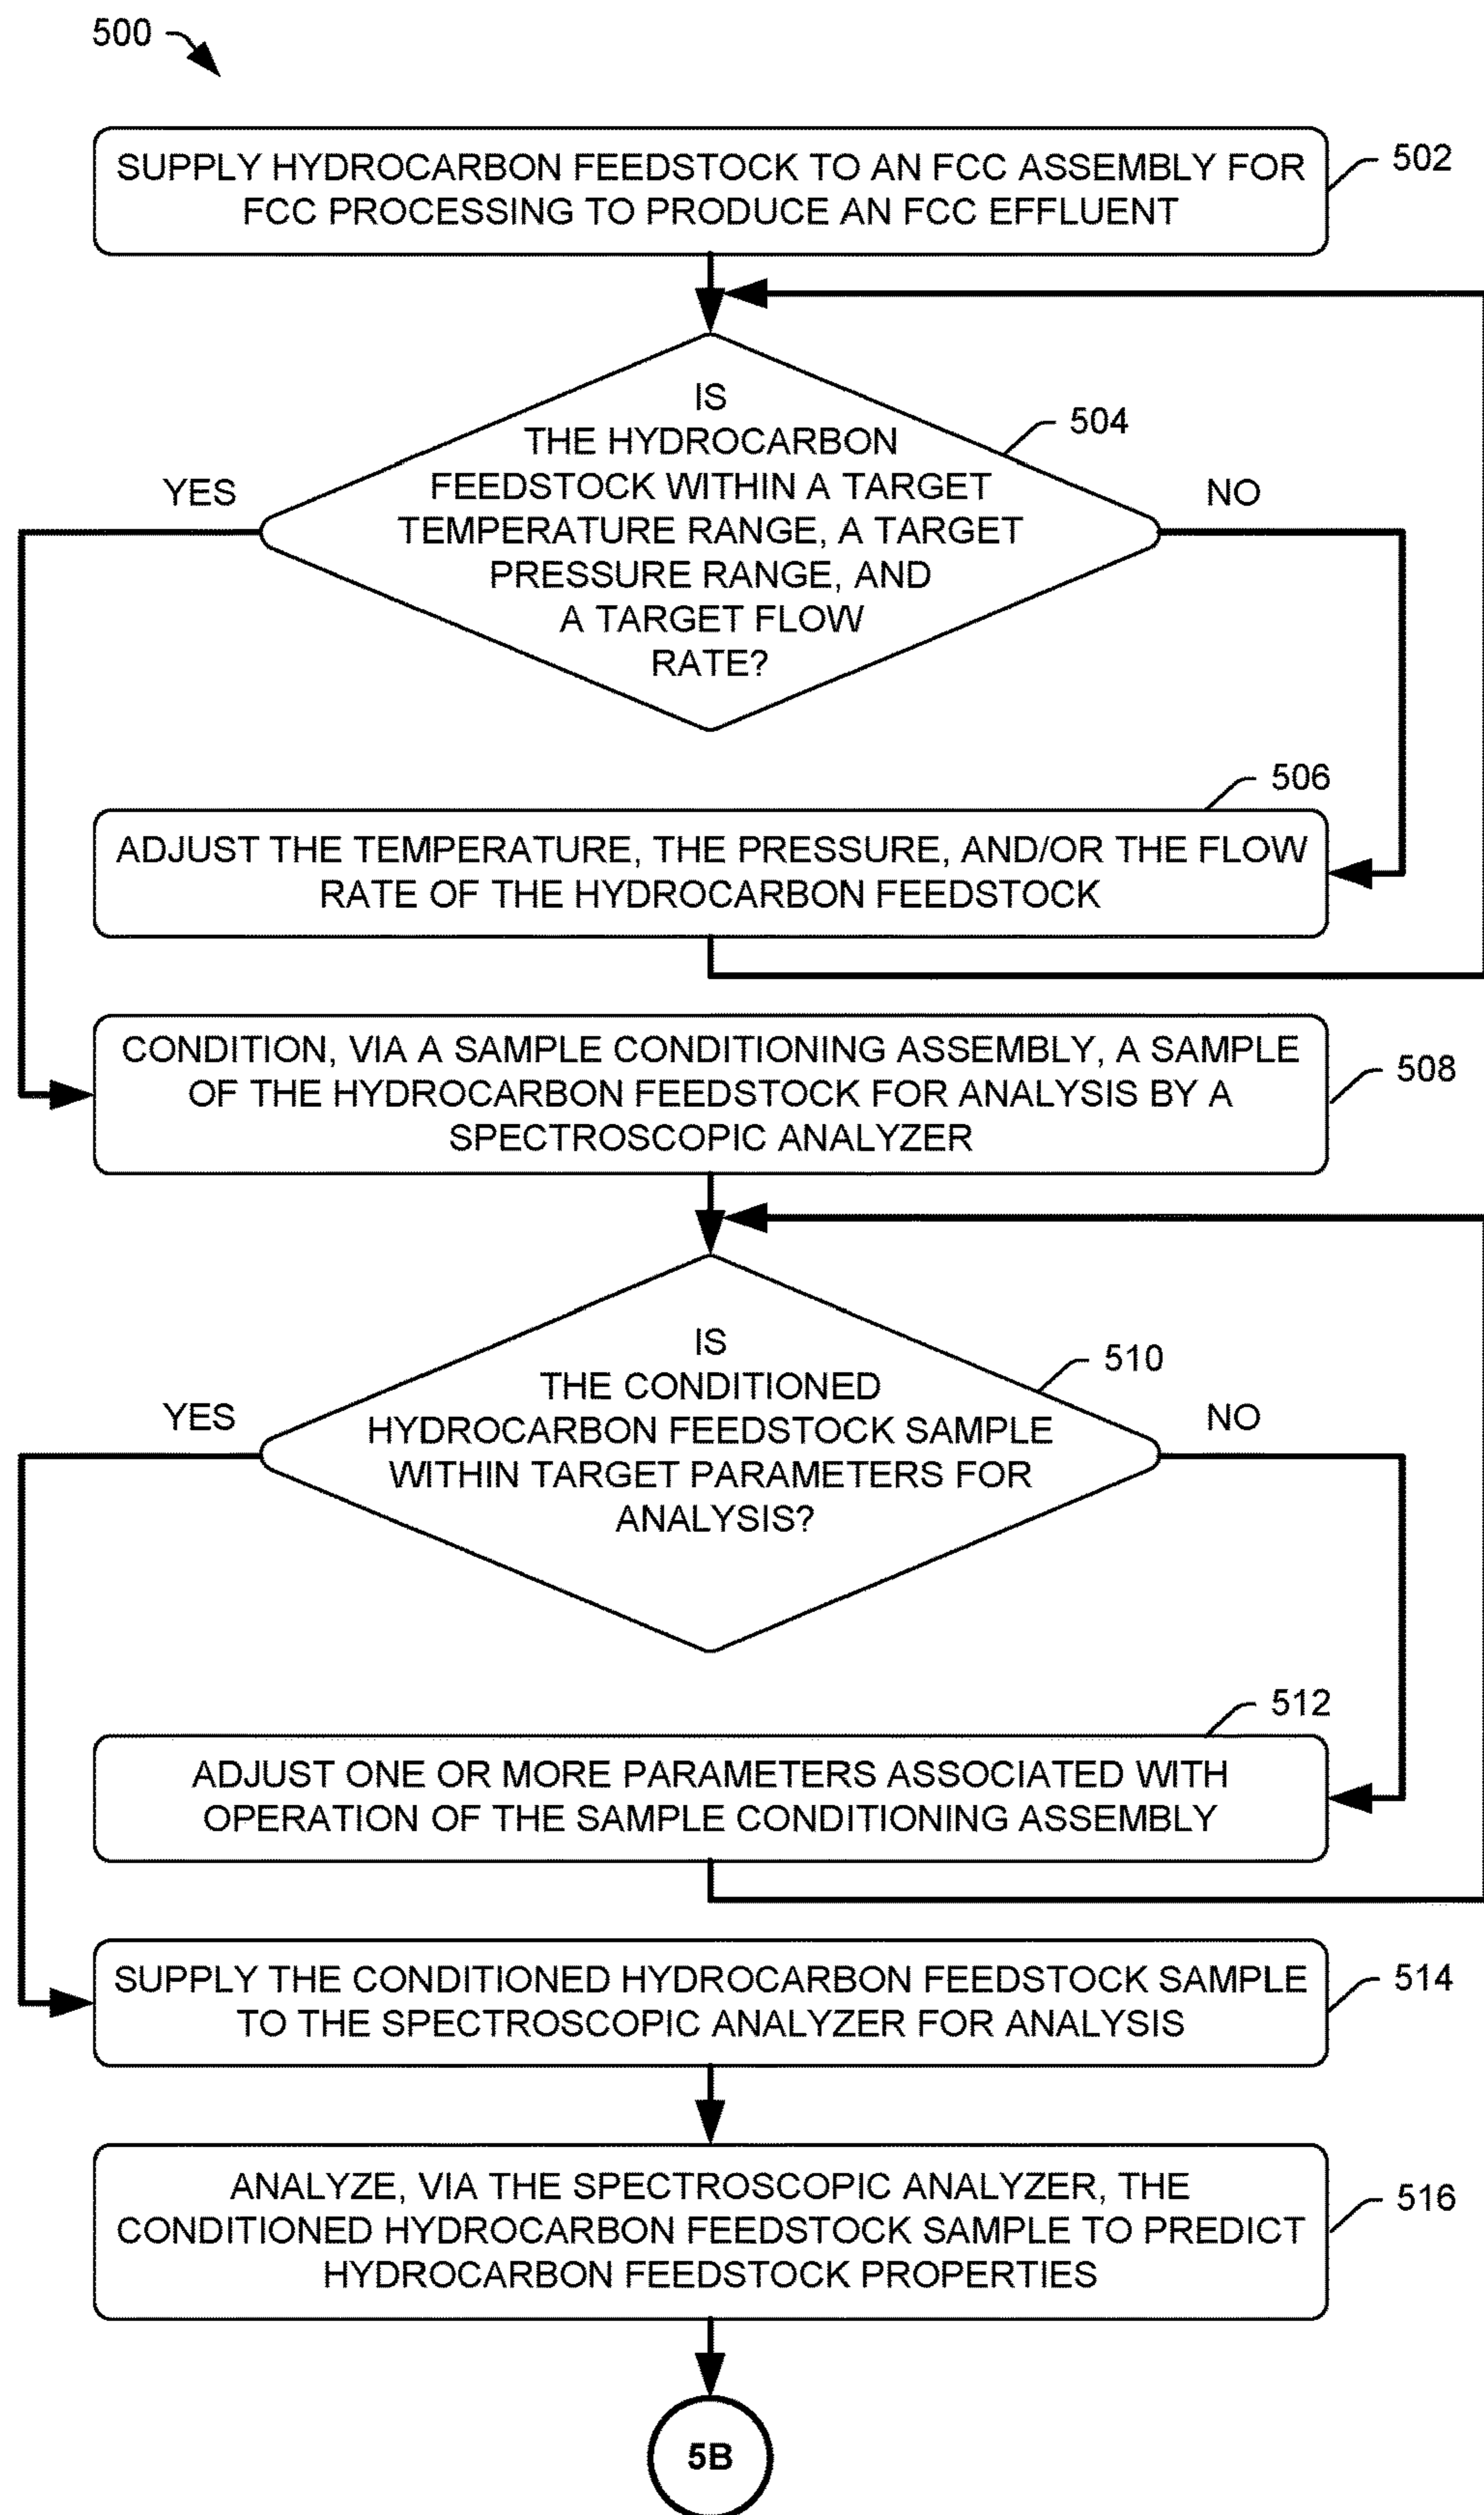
500

SUPPLY HYDROCARBON FEEDSTOCK TO AN FCC ASSEMBLY FOR FCC PROCESSING TO PRODUCE AN FCC EFFLUENT

502

IS THE HYDROCARBON FEEDSTOCK WITHIN A TARGET TEMPERATURE RANGE, A TARGET PRESSURE RANGE, AND A TARGET FLOW RATE?

504

YES

NO

506

ADJUST THE TEMPERATURE, THE PRESSURE, AND/OR THE FLOW RATE OF THE HYDROCARBON FEEDSTOCK

CONDITION, VIA A SAMPLE CONDITIONING ASSEMBLY, A SAMPLE OF THE HYDROCARBON FEEDSTOCK FOR ANALYSIS BY A SPECTROSCOPIC ANALYZER

508

IS THE CONDITIONED HYDROCARBON FEEDSTOCK SAMPLE WITHIN TARGET PARAMETERS FOR ANALYSIS?

510

YES

NO

512

ADJUST ONE OR MORE PARAMETERS ASSOCIATED WITH OPERATION OF THE SAMPLE CONDITIONING ASSEMBLY

SUPPLY THE CONDITIONED HYDROCARBON FEEDSTOCK SAMPLE TO THE SPECTROSCOPIC ANALYZER FOR ANALYSIS

514

ANALYZE, VIA THE SPECTROSCOPIC ANALYZER, THE CONDITIONED HYDROCARBON FEEDSTOCK SAMPLE TO PREDICT HYDROCARBON FEEDSTOCK PROPERTIES

516

5B